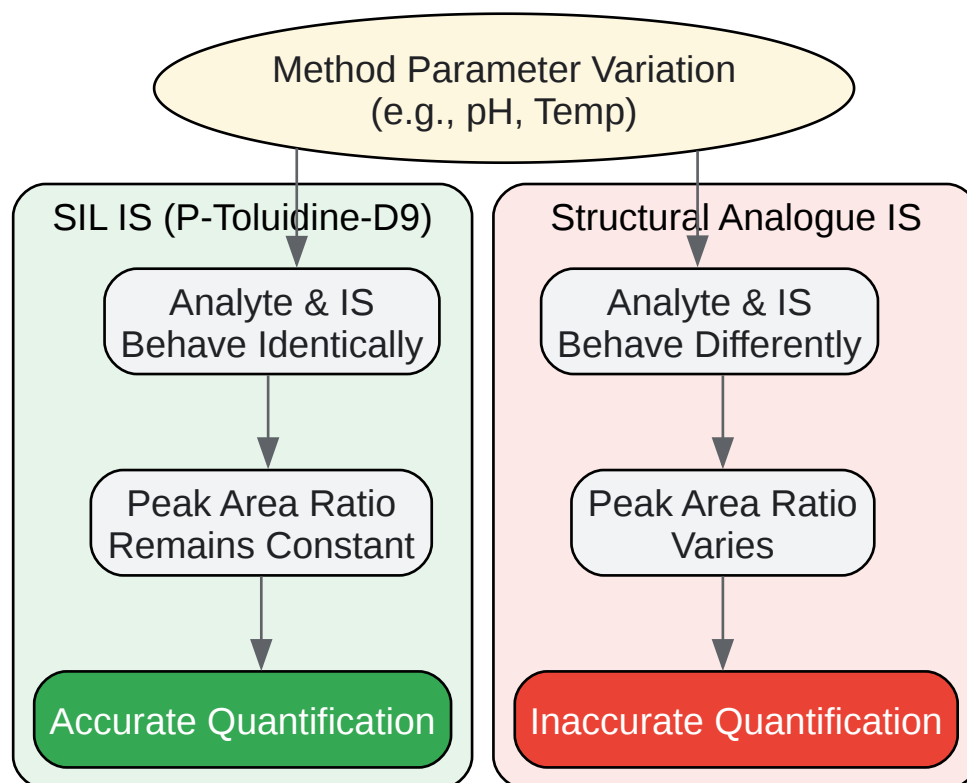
Method Parameter Variation
(e.g., pH, Temp)

SIL IS (P-Toluidine-D9)

Analyte & IS
Behave Identically

Peak Area Ratio
Remains Constant

Accurate Quantification

Structural Analogue IS

Analyte & IS
Behave Differently

Peak Area Ratio
Varies

Inaccurate Quantification